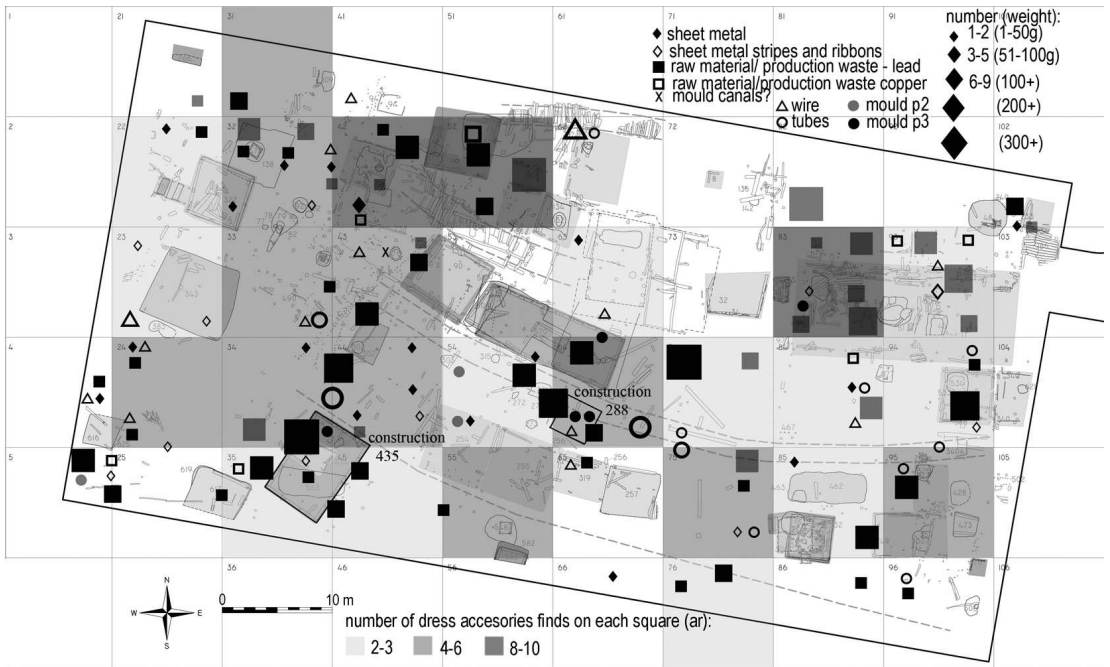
sheet metal
sheet metal stripes and ribbons
raw material/ production waste - lead
raw material/production waste copper
x mould canals?
wire
tubes
mould p2
mould p3

number (weight):
1-2 (1-50g)
3-5 (51-100g)
6-9 (100+)
(200+)
(300+)

1 21 31 41 51 61 71 81 91
2 22 32 42 52 62 72 82 92 102
3 23 33 43 53 63 73 83 93 103
4 24 34 44 54 64 74 84 94 104
5 25 35 45 55 65 75 85 95 105
36 46 56 66 76 86 96 106

construction 288
construction 435

N
W E
S
0 10 m

number of dress accesories finds on each square (ar):
2-3 4-6 8-10